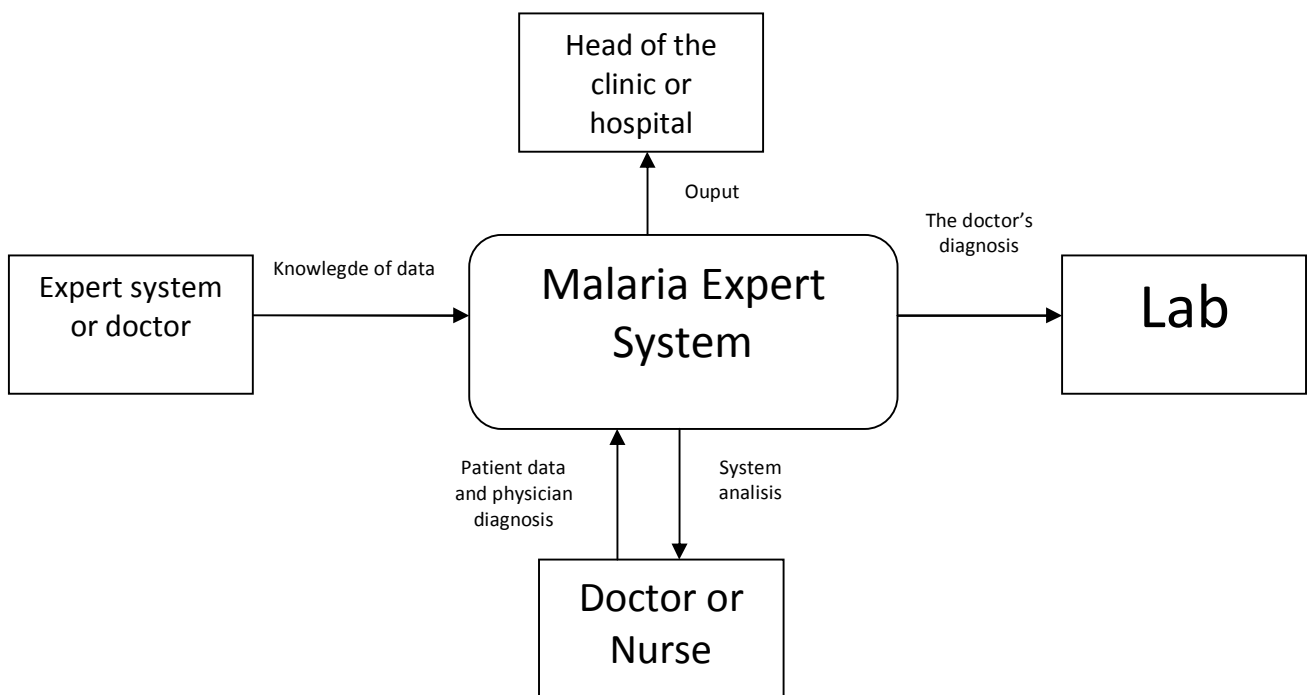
Head of the clinic or hospital

Ouput

The doctor's diagnosis

Expert system or doctor

Knowlegde of data

Malaria Expert System

Lab

Patient data and physician diagnosis

System analisis

Doctor or Nurse